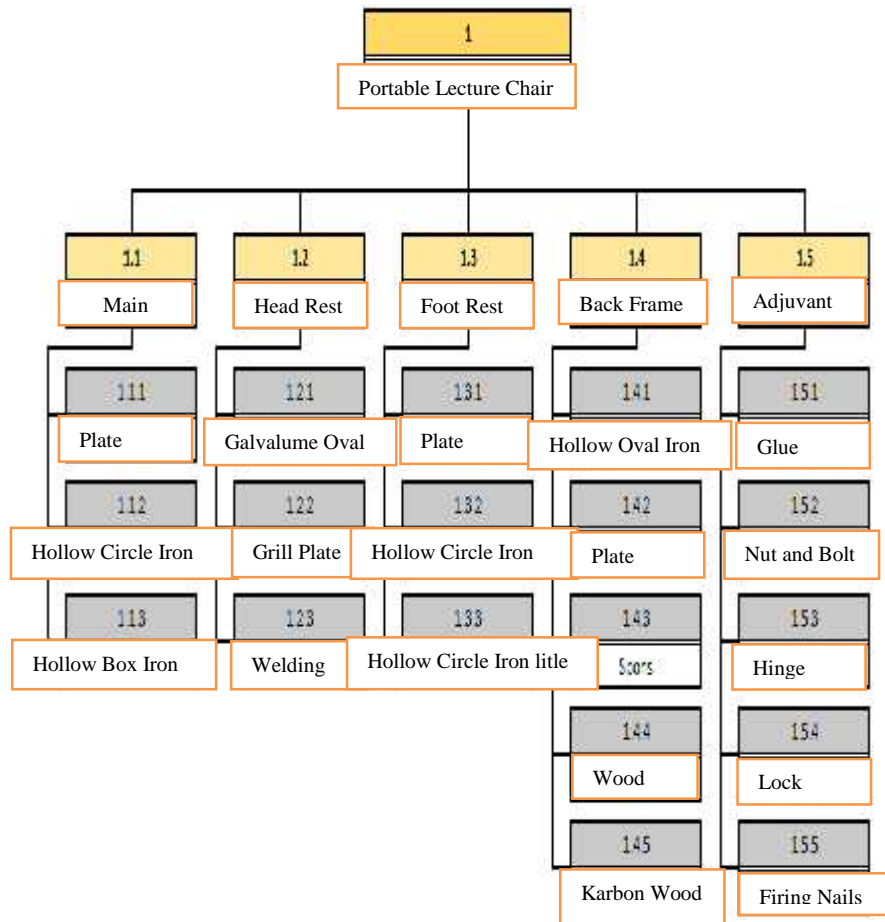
1
Portable Lecture Chair

1.1
Main
111
Plate
112
Hollow Circle Iron
113
Hollow Box Iron

1.2
Head Rest
121
Galvalume Oval
122
Grill Plate
123
Welding

1.3
Foot Rest
131
Plate
132
Hollow Circle Iron
133
Hollow Circle Iron litle

1.4
Back Frame
141
Hollow Oval Iron
142
Plate
143
Scors
144
Wood
145
Karbon Wood

1.5
Adjuvant
151
Glue
152
Nut and Bolt
153
Hinge
154
Lock
155
Firing Nails